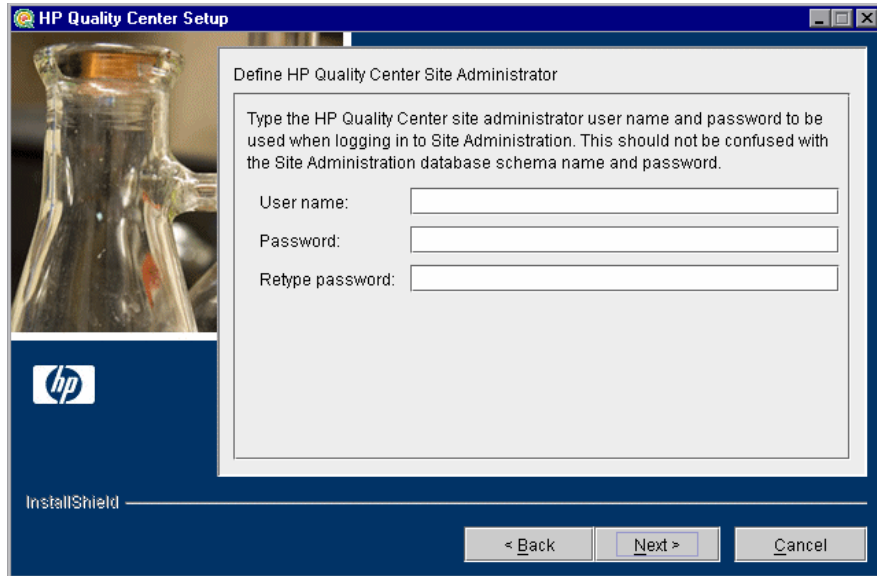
HP Quality Center Setup

Define HP Quality Center Site Administrator

Type the HP Quality Center site administrator user name and password to be used when logging in to Site Administration. This should not be confused with the Site Administration database schema name and password.

User name:

Password:

Retype password:

hp

InstallShield

< Back

Next >

Cancel